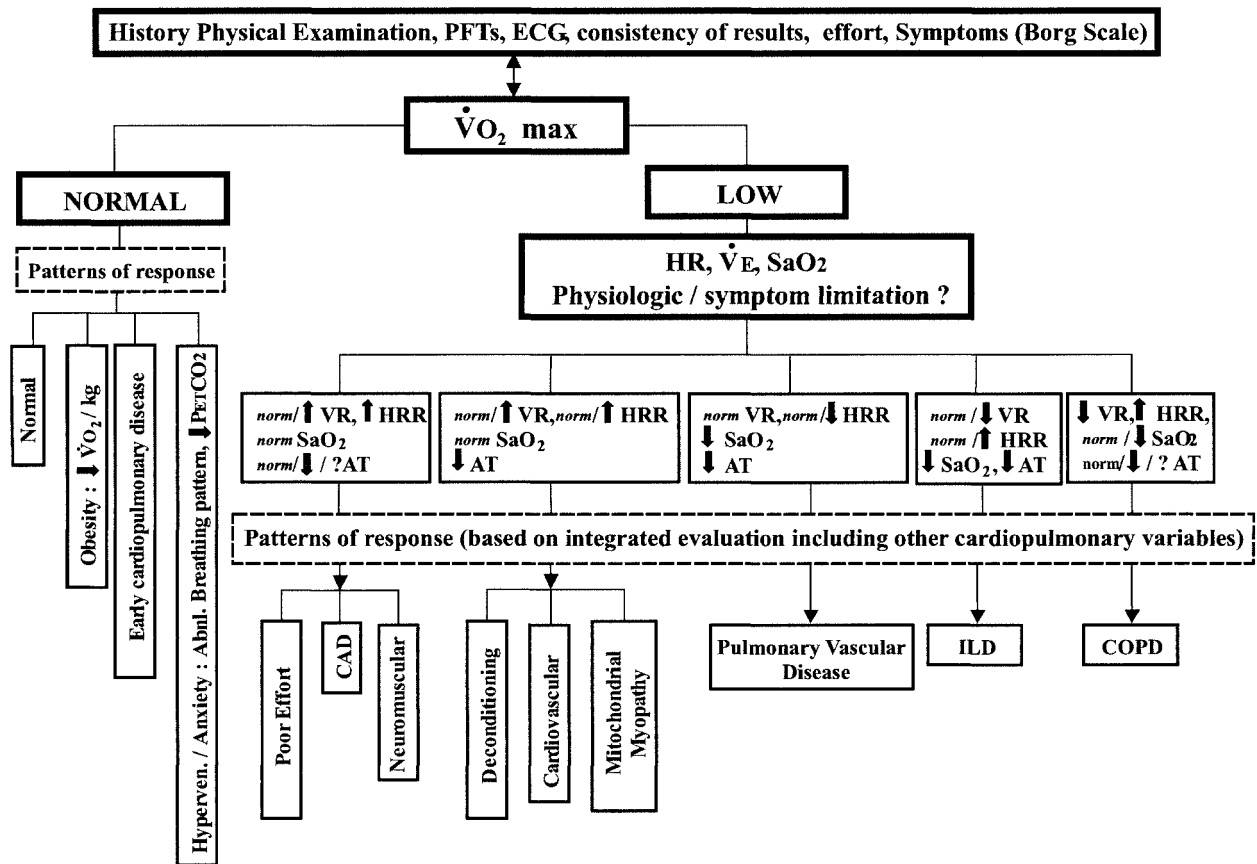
History Physical Examination, PFTs, ECG, consistency of results, effort, Symptoms (Borg Scale)

$\dot{V}O_2$ max

NORMAL

Patterns of response

Normal

Obesity : ⬇ $\dot{V}O_2$ / kg

Early cardiopulmonary disease

Hyperven. / Anxiety : Abnl. Breathing pattern, ⬇ $P_{ET}CO_2$

LOW

HR, $\dot{V}_E$, $SaO_2$
Physiologic / symptom limitation ?

norm/⬆ VR, ⬆ HRR
norm $SaO_2$
norm/⬇ / ?AT

norm/⬆ VR, norm/⬆ HRR
norm $SaO_2$
⬇ AT

norm VR, norm/⬇ HRR
⬇ $SaO_2$
⬇ AT

norm / ⬇ VR
norm /⬆ HRR
⬇ $SaO_2$, ⬇ AT

⬇ VR, ⬆ HRR,
norm / ⬇ $SaO_2$
norm/⬇ / ? AT

Patterns of response (based on integrated evaluation including other cardiopulmonary variables)

Poor Effort

CAD

Neuromuscular

Deconditioning

Cardiovascular

Mitochondrial Myopathy

Pulmonary Vascular Disease

ILD

COPD